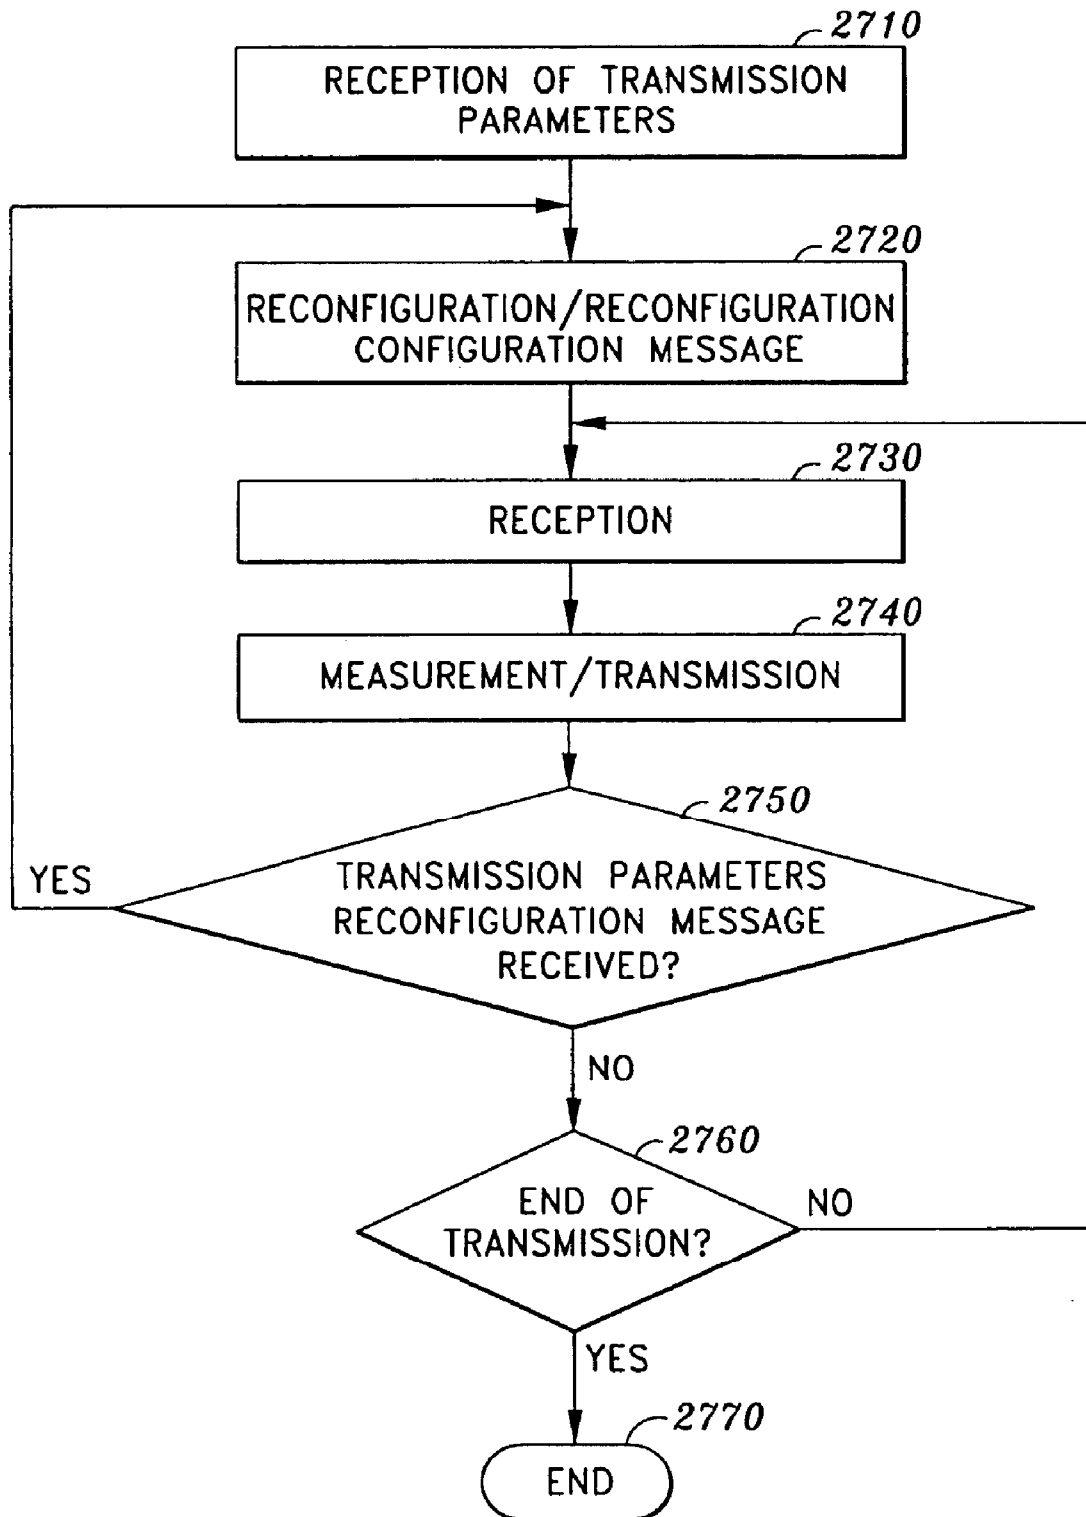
2710
RECEPTION OF TRANSMISSION PARAMETERS

2720
RECONFIGURATION/RECONFIGURATION CONFIGURATION MESSAGE

2730
RECEPTION

2740
MEASUREMENT/TRANSMISSION

2750
TRANSMISSION PARAMETERS RECONFIGURATION MESSAGE RECEIVED?

YES

NO

2760
END OF TRANSMISSION?

NO

YES

2770
END